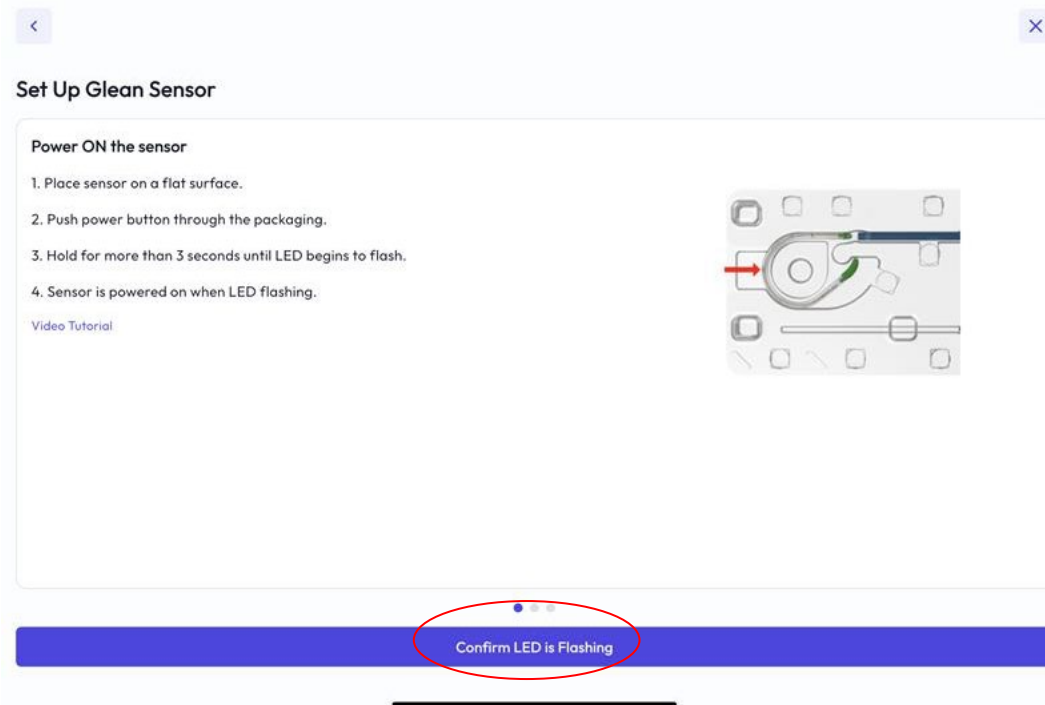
Set Up Glean Sensor

Power ON the sensor

1. Place sensor on a flat surface.

2. Push power button through the packaging.

3. Hold for more than 3 seconds until LED begins to flash.

4. Sensor is powered on when LED flashing.

Video Tutorial

Confirm LED is Flashing